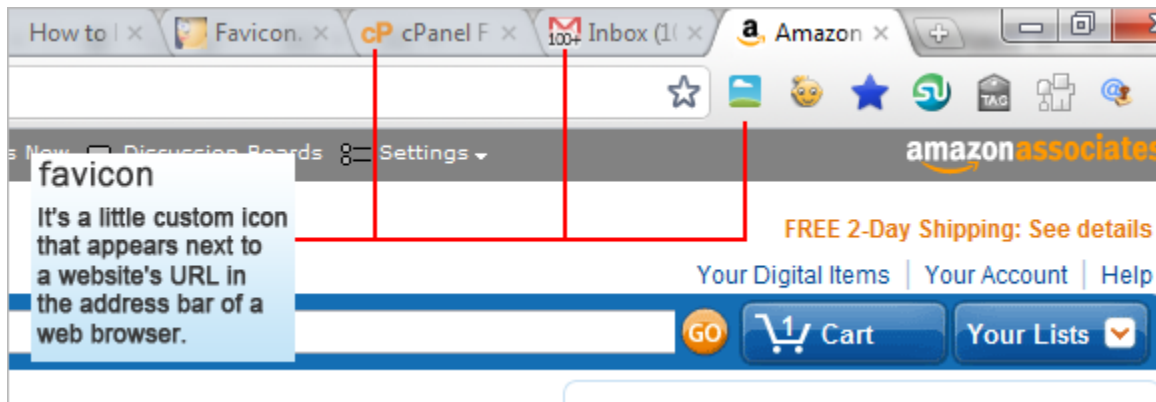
How to | ×
Favicon. ×
cP cPanel F ×
100+ Inbox (1( ×
a Amazon ×

s Now Discussion Boards Settings

amazonassociates

favicon

It's a little custom icon that appears next to a website's URL in the address bar of a web browser.

FREE 2-Day Shipping: See details

Your Digital Items | Your Account | Help

GO

1 Cart

Your Lists